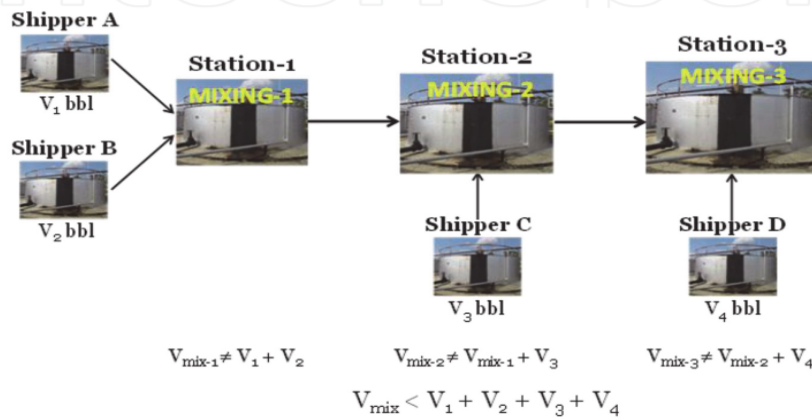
Shipper A

$V_1$ bbl

Shipper B

$V_2$ bbl

Station-1

MIXING-1

Station-2

MIXING-2

Shipper C

$V_3$ bbl

Station-3

MIXING-3

Shipper D

$V_4$ bbl

$V_{mix-1} \neq V_1 + V_2$

$V_{mix-2} \neq V_{mix-1} + V_3$

$V_{mix-3} \neq V_{mix-2} + V_4$

$V_{mix} < V_1 + V_2 + V_3 + V_4$